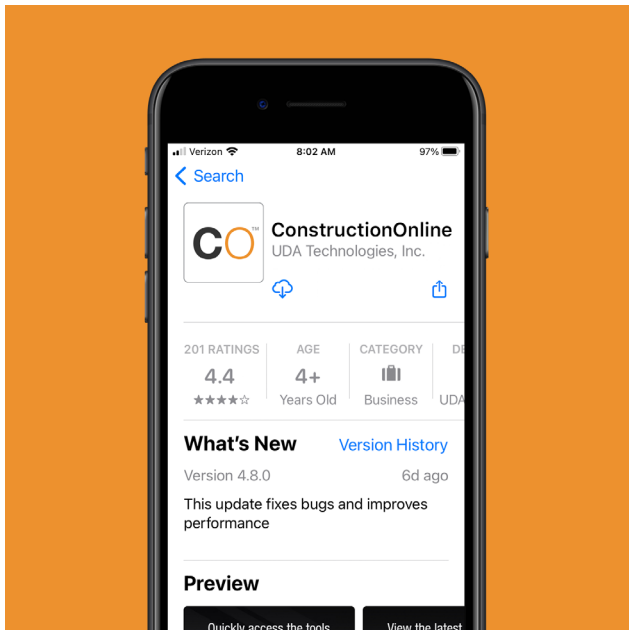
Verizon 8:02 AM 97%

< Search

CO™

ConstructionOnline
UDA Technologies, Inc.

201 RATINGS
4.4
★★★★☆

AGE
4+
Years Old

CATEGORY
Business

DE
UDA

What's New
Version History

Version 4.8.0
6d ago

This update fixes bugs and improves performance

Preview

Quickly access the tools

View the latest